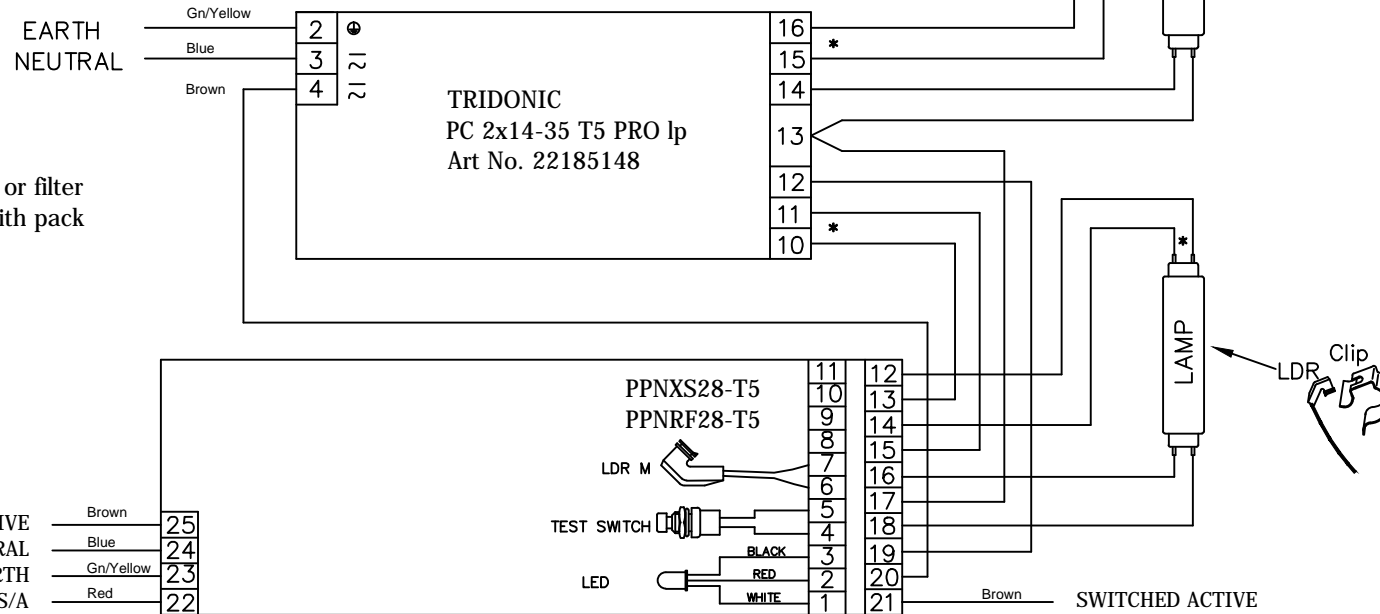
EARTH
NEUTRAL

Gn/Yellow
Blue
Brown

2 ⊕
3 ≈
4 ≈

16
15 *
14
13
12
11 *
10

TRIDONIC
PC 2x14-35 T5 PRO lp
Art No. 22185148

or filter
ith pack

*

LAMP

LDR
Clip

PPNXS28-T5
PPNRF28-T5

LDR M
TEST SWITCH
LED

BLACK
RED
WHITE

11
10
9
8
7
6
5
4
3
2
1

12
13
14
15
16
17
18
19
20
21

IVE
RAL
RTH
S/A

Brown
Blue
Gn/Yellow
Red

25
24
23
22

Brown
SWITCHED ACTIVE